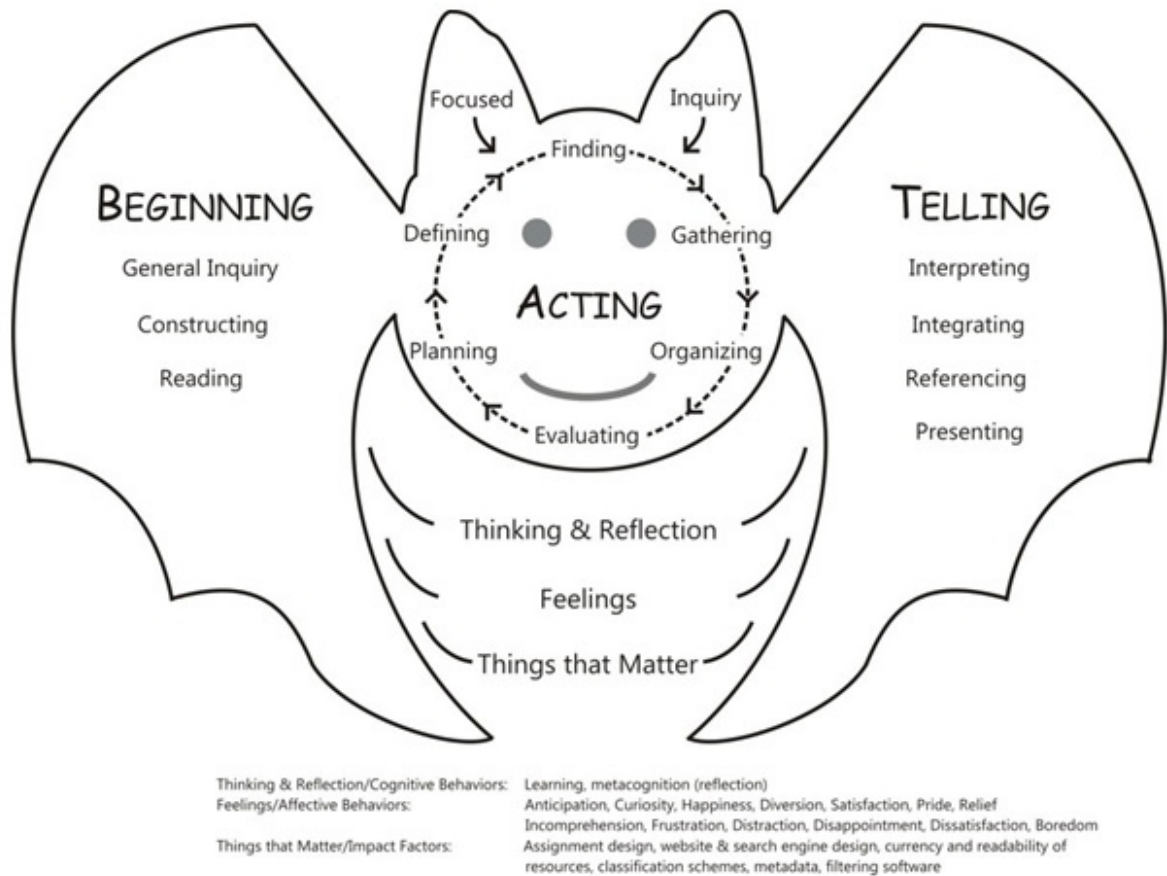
Focused

Inquiry

Finding

BEGINNING

General Inquiry

Constructing

Reading

Defining

Gathering

ACTING

Planning

Organizing

Evaluating

TELLING

Interpreting

Integrating

Referencing

Presenting

Thinking & Reflection

Feelings

Things that Matter

| | |
|---|---|
| Thinking & Reflection/Cognitive Behaviors: | Learning, metacognition (reflection) |
| Feelings/Affective Behaviors: | Anticipation, Curiosity, Happiness, Diversion, Satisfaction, Pride, Relief<br>Incomprehension, Frustration, Distraction, Disappointment, Dissatisfaction, Boredom |
| Things that Matter/Impact Factors: | Assignment design, website & search engine design, currency and readability of resources, classification schemes, metadata, filtering software |